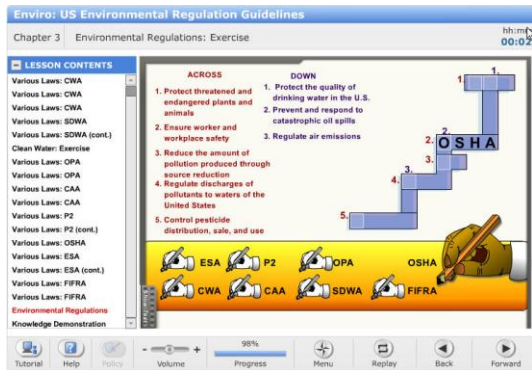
Enviro: US Environmental Regulation Guidelines

Chapter 3 Environmental Regulations: Exercise

hh:mm
00:02

LESSON CONTENTS
Various Laws: CWA
Various Laws: CWA
Various Laws: CWA
Various Laws: SDWA
Various Laws: SDWA (cont.)
Clean Water: Exercise
Various Laws: OPA
Various Laws: OPA
Various Laws: CAA
Various Laws: CAA
Various Laws: P2
Various Laws: P2 (cont.)
Various Laws: OSHA
Various Laws: ESA
Various Laws: ESA (cont.)
Various Laws: FIFRA
Various Laws: FIFRA
Environmental Regulations
Knowledge Demonstration

ACROSS
1. Protect threatened and endangered plants and animals
2. Ensure worker and workplace safety
3. Reduce the amount of pollution produced through source reduction
4. Regulate discharges of pollutants to waters of the United States
5. Control pesticide distribution, sale, and use

DOWN
1. Protect the quality of drinking water in the U.S.
2. Prevent and respond to catastrophic oil spills
3. Regulate air emissions

1. 1. 2. O S H A 3. 3. 4. 5.

ESA P2 OPA OSHA
CWA CAA SDWA FIFRA

Tutorial Help Policy Volume 98% Progress Menu Replay Back Forward